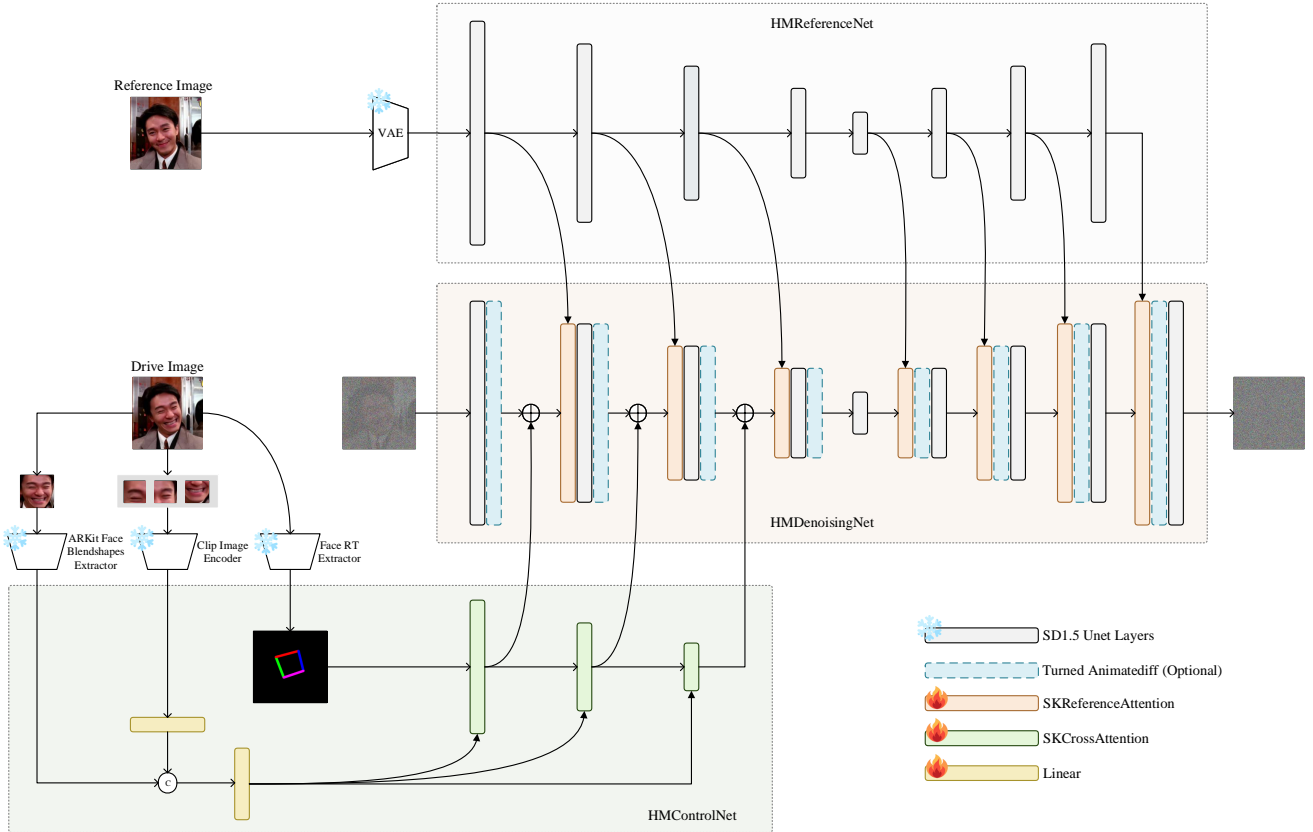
HMReferenceNet

Reference Image

VAE

HMDenoisingNet

Drive Image

ARKit Face Blendshapes Extractor

Clip Image Encoder

Face RT Extractor

c

HMControlNet

SD1.5 Unet Layers

Turned Animatediff (Optional)

SKReferenceAttention

SKCrossAttention

Linear